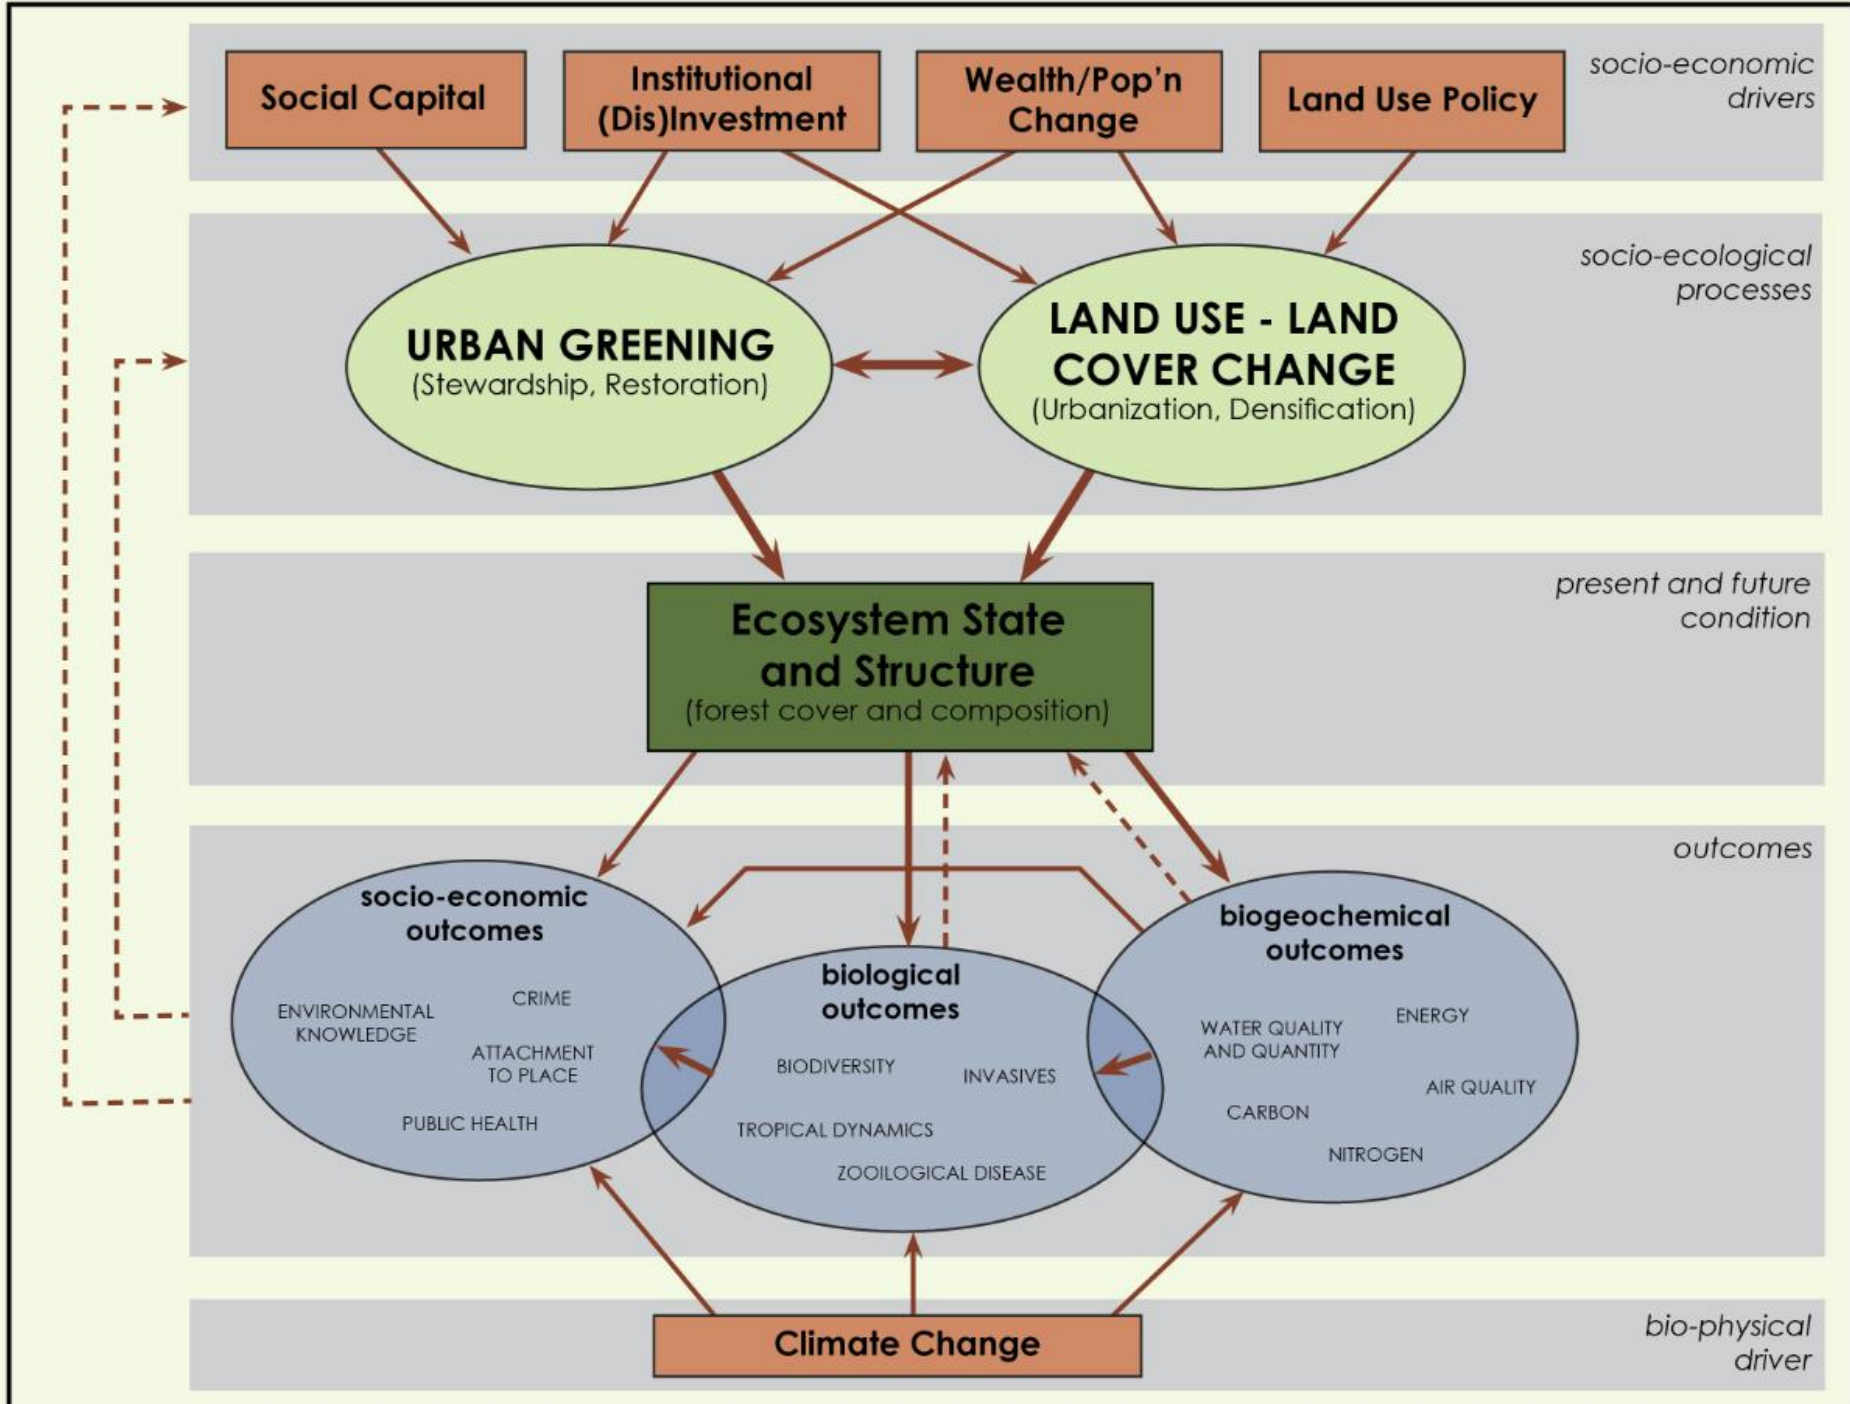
Social Capital

Institutional (Dis)Investment

Wealth/Pop'n Change

Land Use Policy

socio-economic drivers

socio-ecological processes

URBAN GREENING
(Stewardship, Restoration)

LAND USE - LAND COVER CHANGE
(Urbanization, Densification)

present and future condition

Ecosystem State and Structure
(forest cover and composition)

outcomes

socio-economic outcomes

ENVIRONMENTAL KNOWLEDGE

CRIME

ATTACHMENT TO PLACE

PUBLIC HEALTH

biological outcomes

BIODIVERSITY

INVASIVES

TROPICAL DYNAMICS

ZOOILOGICAL DISEASE

biogeochemical outcomes

WATER QUALITY AND QUANTITY

ENERGY

AIR QUALITY

CARBON

NITROGEN

Climate Change

bio-physical driver